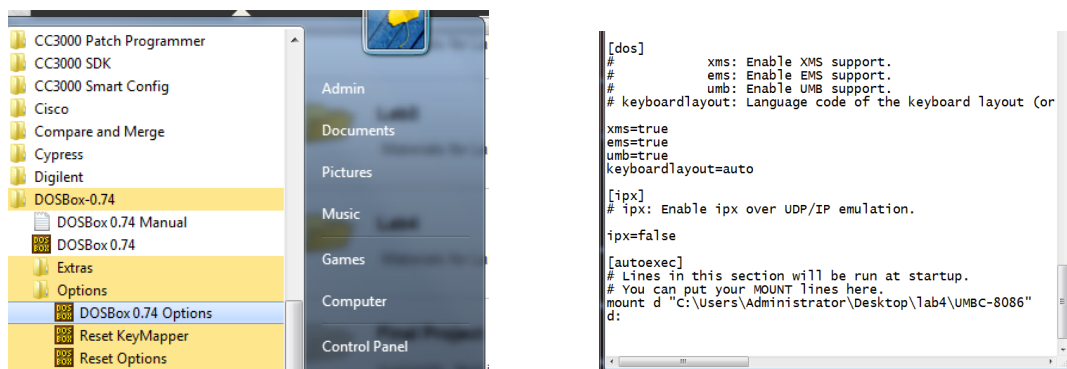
CC3000 Patch Programmer
CC3000 SDK
CC3000 Smart Config
Cisco
Compare and Merge
Cypress
Digilent
DOSBox-0.74
DOSBox 0.74 Manual
DOSBox 0.74
Extras
Options
DOSBox 0.74 Options
Reset KeyMapper
Reset Options

Admin
Documents
Pictures
Music
Games
Computer
Control Panel

[dos]
#            xms: Enable XMS support.
#            ems: Enable EMS support.
#            umb: Enable UMB support.
# keyboardlayout: Language code of the keyboard layout (or

xms=true
ems=true
umb=true
keyboardlayout=auto

[ipx]
# ipx: Enable ipx over UDP/IP emulation.

ipx=false

[autoexec]
# Lines in this section will be run at startup.
# You can put your MOUNT lines here.
mount d "C:\Users\Administrator\Desktop\lab4\UMBC-8086"
d: